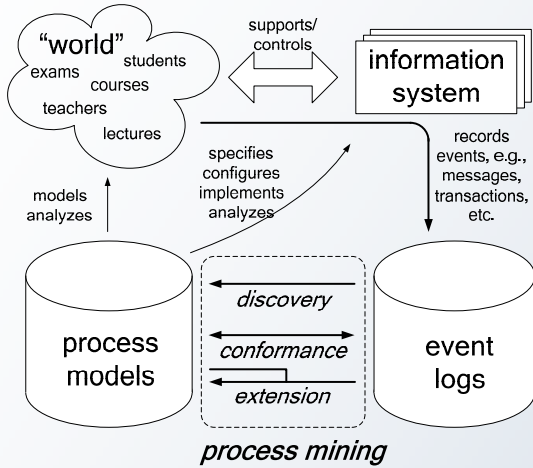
"world"
students
exams
courses
teachers
lectures

supports/
controls

information
system

models
analyzes

specifies
configures
implements
analyzes

records
events, e.g.,
messages,
transactions,
etc.

process
models

discovery
conformance
extension

event
logs

process mining